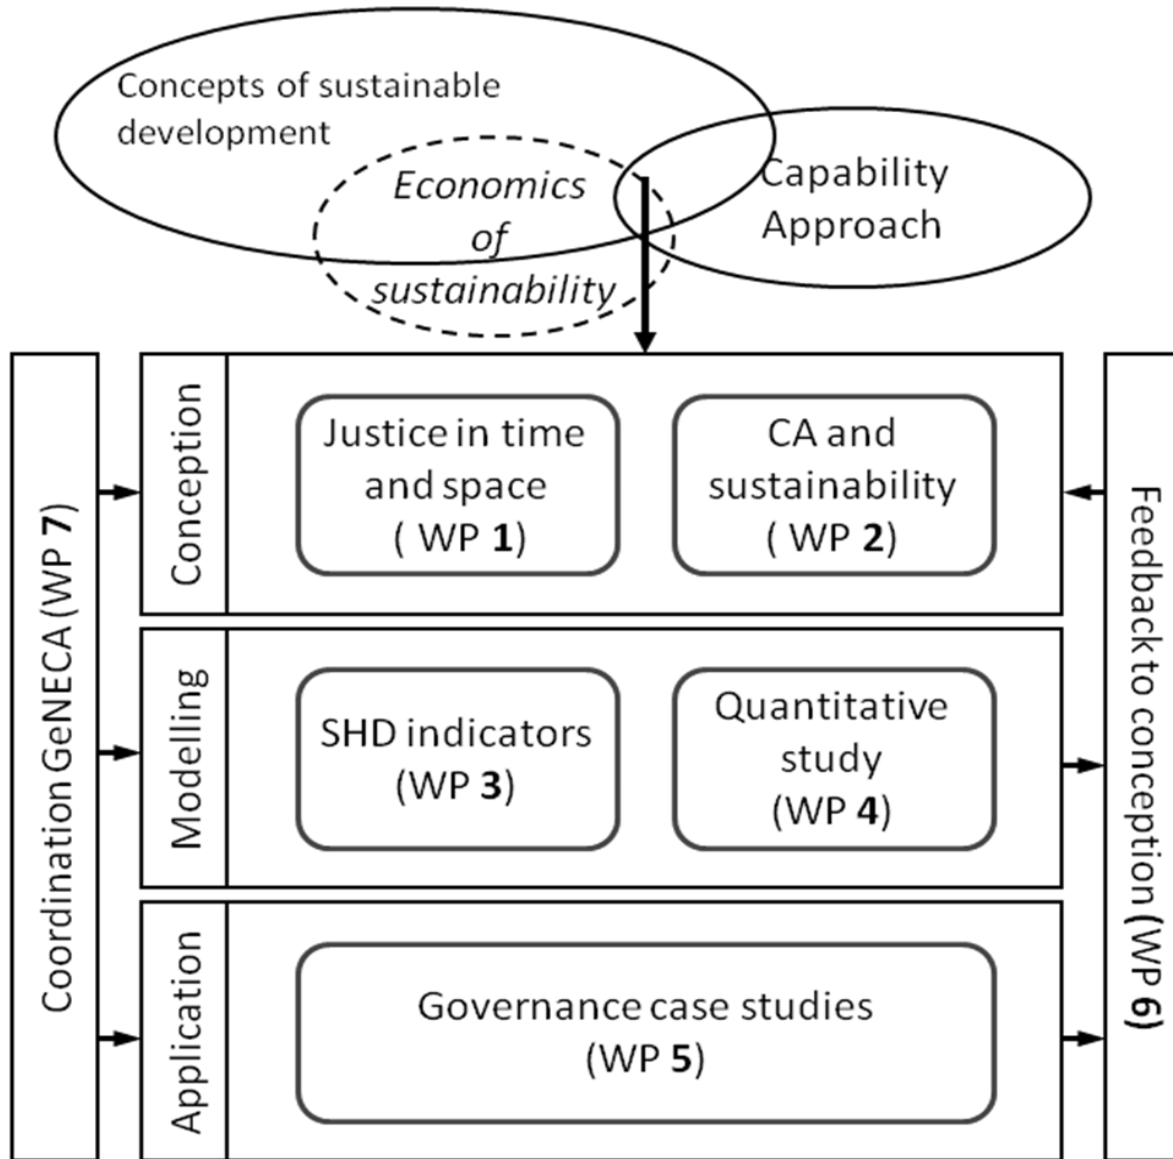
Concepts of sustainable development

Economics of sustainability

Capability Approach

Coordination GeNECA (WP 7)

Conception

Justice in time and space ( WP 1)

CA and sustainability ( WP 2)

Modelling

SHD indicators (WP 3)

Quantitative study (WP 4)

Application

Governance case studies (WP 5)

Feedback to conception (WP 6)